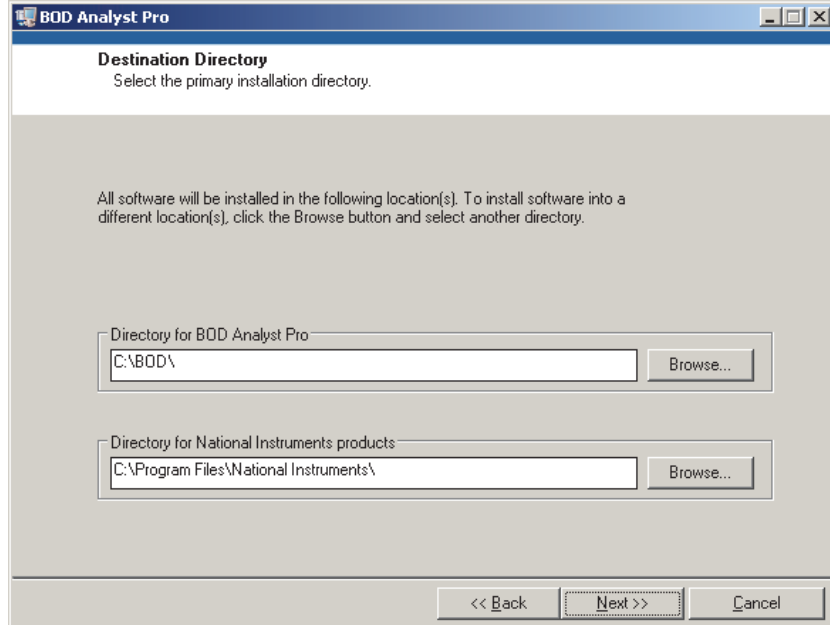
BOD Analyst Pro

Destination Directory
Select the primary installation directory.

All software will be installed in the following location(s). To install software into a different location(s), click the Browse button and select another directory.

Directory for BOD Analyst Pro
C:\BOD\
Browse...

Directory for National Instruments products
C:\Program Files\National Instruments\
Browse...

<< Back
Next >>
Cancel